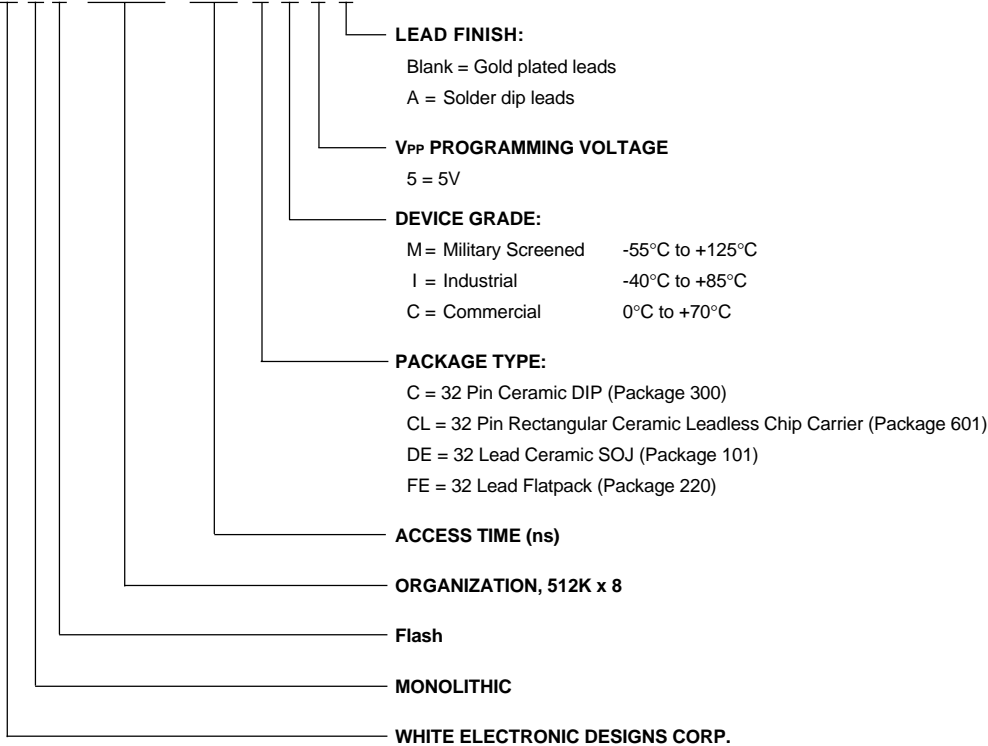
LEAD FINISH:
Blank = Gold plated leads
A = Solder dip leads

V$_{PP}$ PROGRAMMING VOLTAGE
5 = 5V

DEVICE GRADE:
M = Military Screened -55°C to +125°C
I = Industrial -40°C to +85°C
C = Commercial 0°C to +70°C

PACKAGE TYPE:
C = 32 Pin Ceramic DIP (Package 300)
CL = 32 Pin Rectangular Ceramic Leadless Chip Carrier (Package 601)
DE = 32 Lead Ceramic SOJ (Package 101)
FE = 32 Lead Flatpack (Package 220)

ACCESS TIME (ns)

ORGANIZATION, 512K x 8

Flash

MONOLITHIC

WHITE ELECTRONIC DESIGNS CORP.